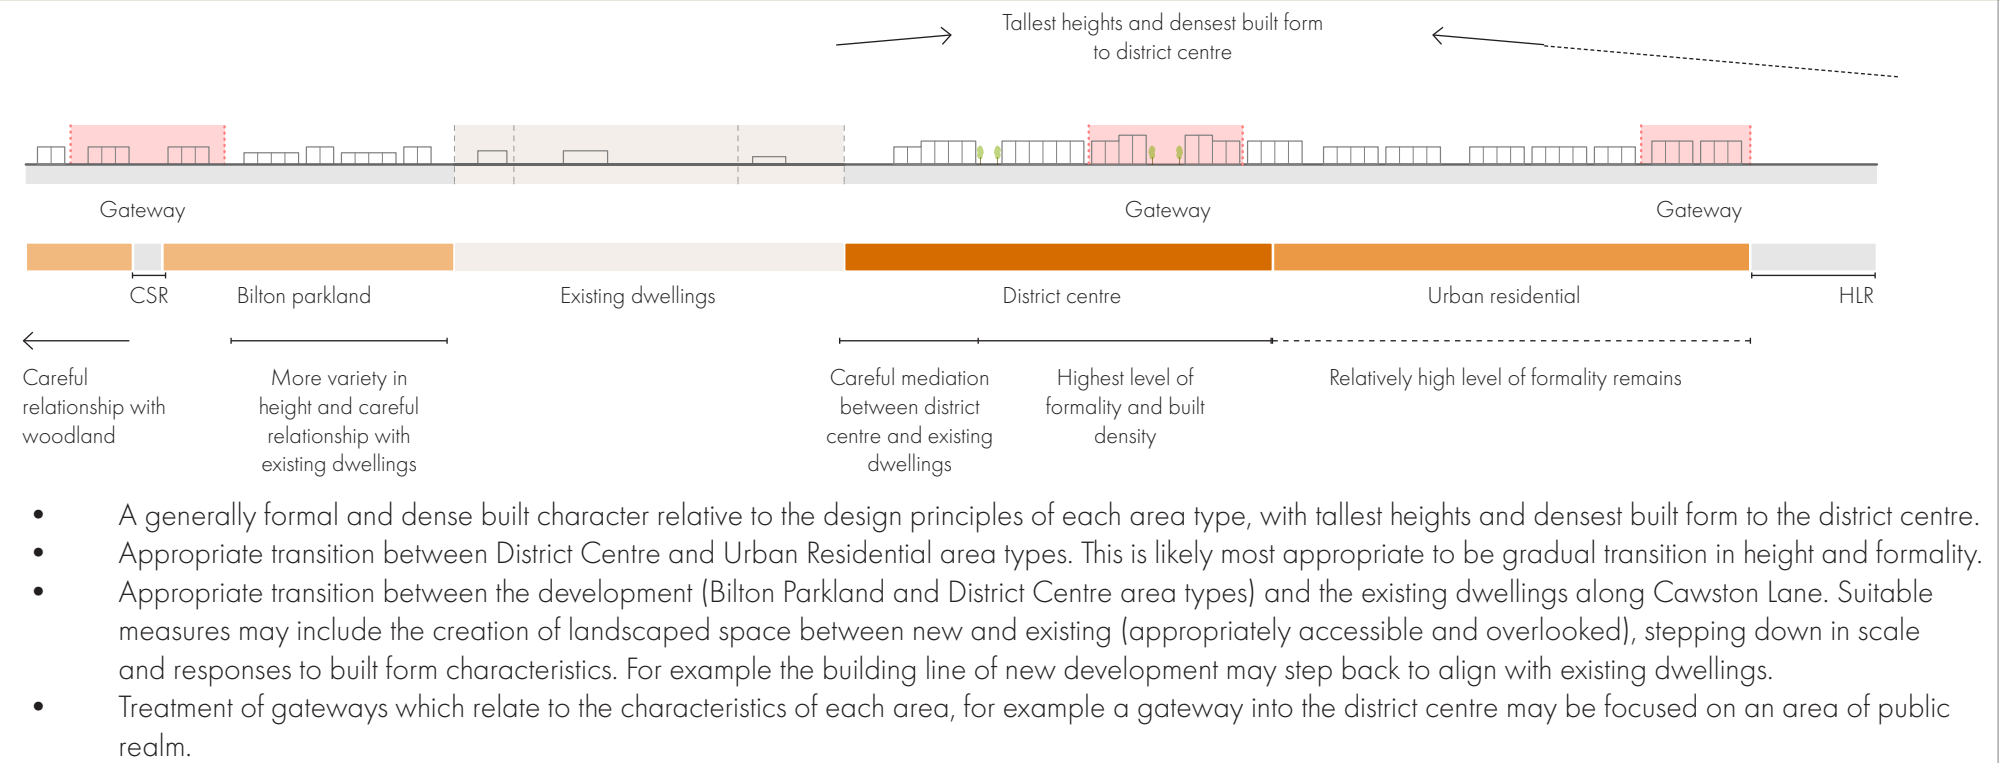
Tallest heights and densest built form to district centre

Gateway

Gateway

Gateway

CSR

Bilton parkland

Existing dwellings

District centre

Urban residential

HLR

Careful relationship with woodland

More variety in height and careful relationship with existing dwellings

Careful mediation between district centre and existing dwellings

Highest level of formality and built density

Relatively high level of formality remains

• A generally formal and dense built character relative to the design principles of each area type, with tallest heights and densest built form to the district centre.
• Appropriate transition between District Centre and Urban Residential area types. This is likely most appropriate to be gradual transition in height and formality.
• Appropriate transition between the development (Bilton Parkland and District Centre area types) and the existing dwellings along Cawston Lane. Suitable measures may include the creation of landscaped space between new and existing (appropriately accessible and overlooked), stepping down in scale and responses to built form characteristics. For example the building line of new development may step back to align with existing dwellings.
• Treatment of gateways which relate to the characteristics of each area, for example a gateway into the district centre may be focused on an area of public realm.